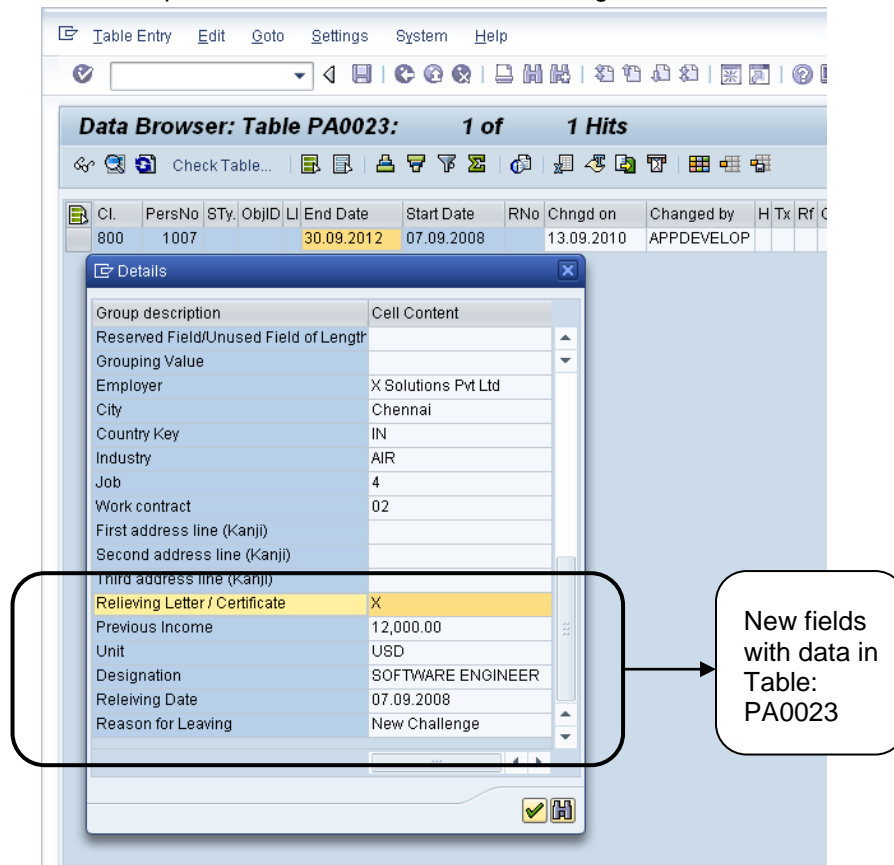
Table Entry Edit Goto Settings System Help

Data Browser: Table PA0023: 1 of 1 Hits

Check Table...

| Cl. | PersNo | STy. | ObjID | Ll | End Date | Start Date | RNo | Chngd on | Changed by | H | Tx | Rf | C |
|---|---|---|---|---|---|---|---|---|---|---|---|---|---|
| 800 | 1007 | | | | 30.09.2012 | 07.09.2008 | | 13.09.2010 | APPDEVELOP | | | | |

Details

| Group description | Cell Content |
|---|---|
| Reserved Field/Unused Field of Length | |
| Grouping Value | |
| Employer | X Solutions Pvt Ltd |
| City | Chennai |
| Country Key | IN |
| Industry | AIR |
| Job | 4 |
| Work contract | 02 |
| First address line (Kanji) | |
| Second address line (Kanji) | |
| Third address line (Kanji) | |
| Relieving Letter / Certificate | X |
| Previous Income | 12,000.00 |
| Unit | USD |
| Designation | SOFTWARE ENGINEER |
| Releiving Date | 07.09.2008 |
| Reason for Leaving | New Challenge |

New fields with data in Table: PA0023